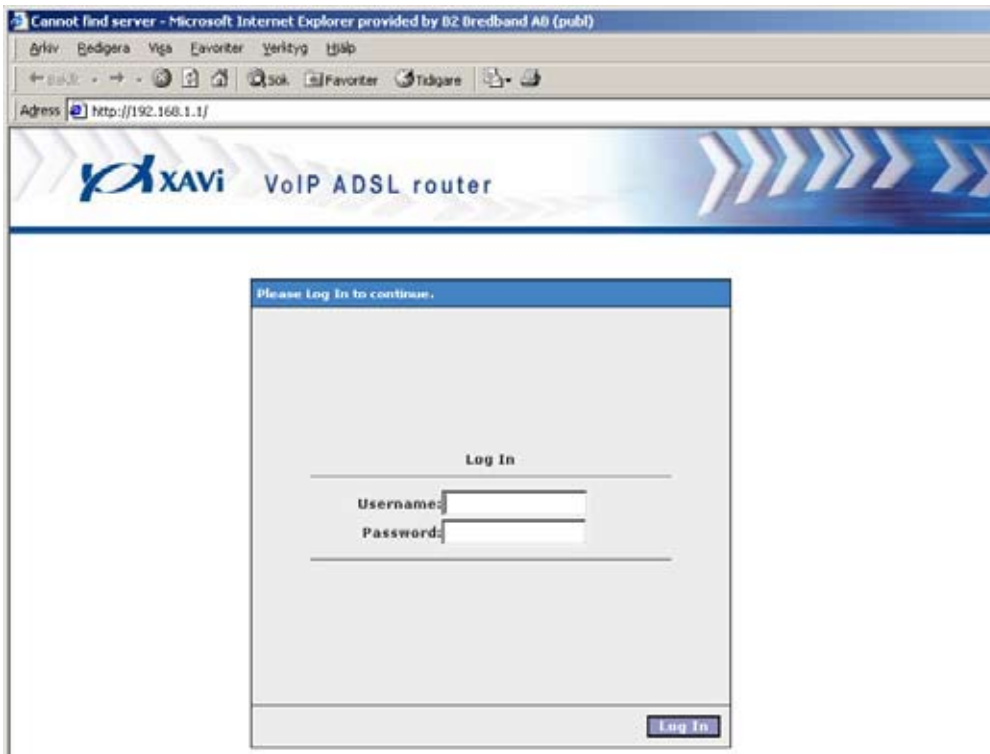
Cannot find server - Microsoft Internet Explorer provided by B2 Bredband AB (publ)

Arkiv Redigera Visa Favoriter Verktyg Hjälp

Bakåt Sök Favoriter Tidigare

Adress http://192.168.1.1/

XAVi VoIP ADSL router

Please Log In to continue.

Log In

Username:

Password:

Log In